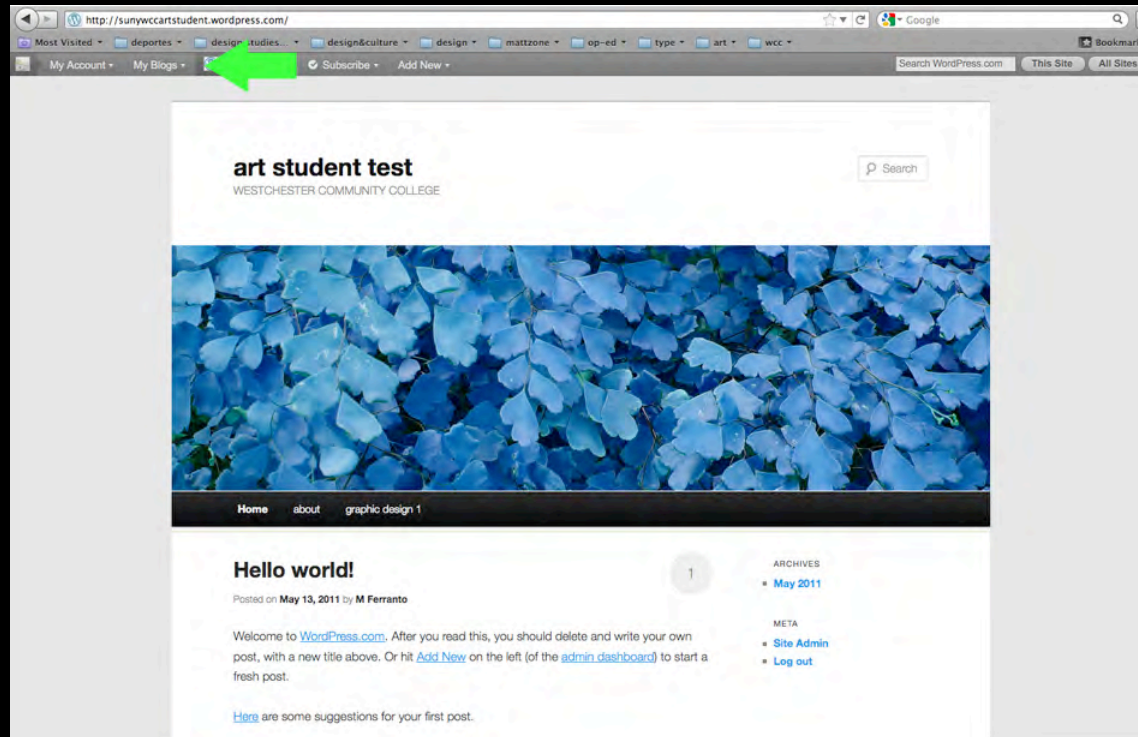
http://sunywccartstudent.wordpress.com/

Google

Most Visited ▾ deportes ▾ design studies... ▾ design&culture ▾ design ▾ mattzone ▾ op-ed ▾ type ▾ art ▾ wcc ▾

Bookmar

My Account ▾ My Blogs ▾ Subscribe ▾ Add New ▾

Search WordPress.com This Site All Sites

art student test

WESTCHESTER COMMUNITY COLLEGE

Search

Home about graphic design 1

Hello world!

1

Posted on May 13, 2011 by M Ferranto

Welcome to WordPress.com. After you read this, you should delete and write your own post, with a new title above. Or hit Add New on the left (of the admin dashboard) to start a fresh post.

Here are some suggestions for your first post.

ARCHIVES

May 2011

META

Site Admin

Log out